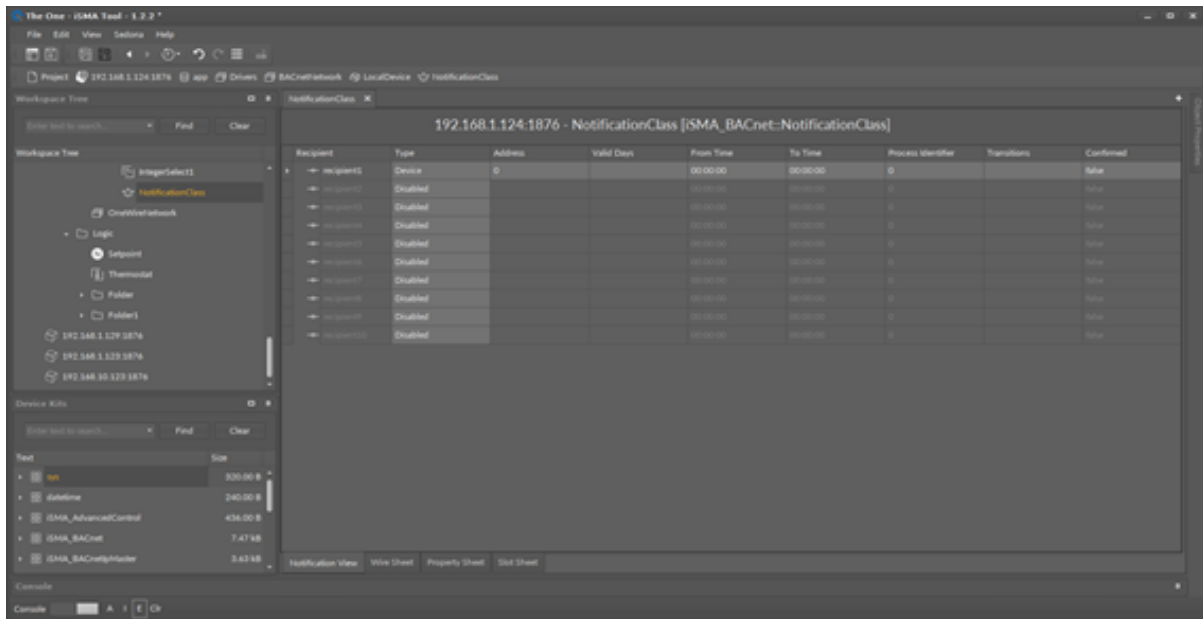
The One - iSMA Tool - 1.2.2 *

File Edit View Sedona Help

Project 192.168.1.124:1876 app Drivers BACnetNetwork LocalDevice NotificationClass

Workspace Tree

Enter text to search... Find Clear

Workspace Tree

IntegerSelect1

NotificationClass

OneWireNetwork

Logic

Setpoint

Thermostat

Folder

Folder1

192.168.1.129:1876

192.168.1.123:1876

192.168.10.123:1876

Device Kits

Enter text to search... Find Clear

| Text | Size |
|---|---|
| sys | 320.00 B |
| datetime | 240.00 B |
| iSMA_AdvancedControl | 436.00 B |
| iSMA_BACnet | 7.47 kB |
| iSMA_BACnetIpMaster | 3.63 kB |

NotificationClass

192.168.1.124:1876 - NotificationClass [iSMA_BACnet::NotificationClass]

| Recipient | Type | Address | Valid Days | From Time | To Time | Process Identifier | Transitions | Confirmed |
|---|---|---|---|---|---|---|---|---|
| recipient1 | Device | 0 | | 00:00:00 | 00:00:00 | 0 | | false |
| recipient2 | Disabled | | | 00:00:00 | 00:00:00 | 0 | | false |
| recipient3 | Disabled | | | 00:00:00 | 00:00:00 | 0 | | false |
| recipient4 | Disabled | | | 00:00:00 | 00:00:00 | 0 | | false |
| recipient5 | Disabled | | | 00:00:00 | 00:00:00 | 0 | | false |
| recipient6 | Disabled | | | 00:00:00 | 00:00:00 | 0 | | false |
| recipient7 | Disabled | | | 00:00:00 | 00:00:00 | 0 | | false |
| recipient8 | Disabled | | | 00:00:00 | 00:00:00 | 0 | | false |
| recipient9 | Disabled | | | 00:00:00 | 00:00:00 | 0 | | false |
| recipient10 | Disabled | | | 00:00:00 | 00:00:00 | 0 | | false |

Notification View Wire Sheet Property Sheet Slot Sheet

Object Properties

Console

Console A E Clr